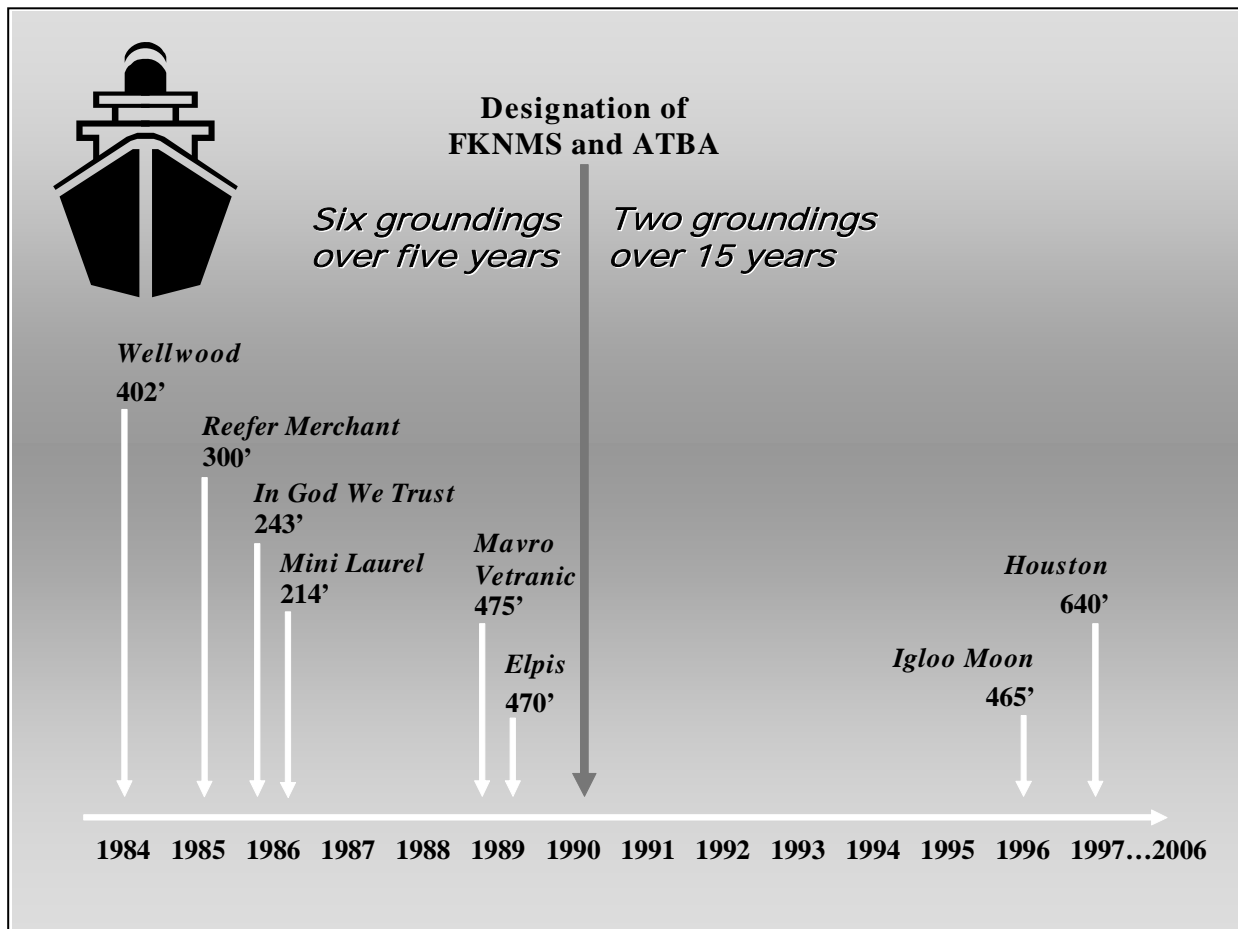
Designation of FKNMS and ATBA

Six groundings over five years

Two groundings over 15 years

Wellwood
402'

Reefer Merchant
300'

In God We Trust
243'

Mini Laurel
214'

Mavro Vetranic
475'

Elpis
470'

Igloo Moon
465'

Houston
640'

1984 1985 1986 1987 1988 1989 1990 1991 1992 1993 1994 1995 1996 1997…2006